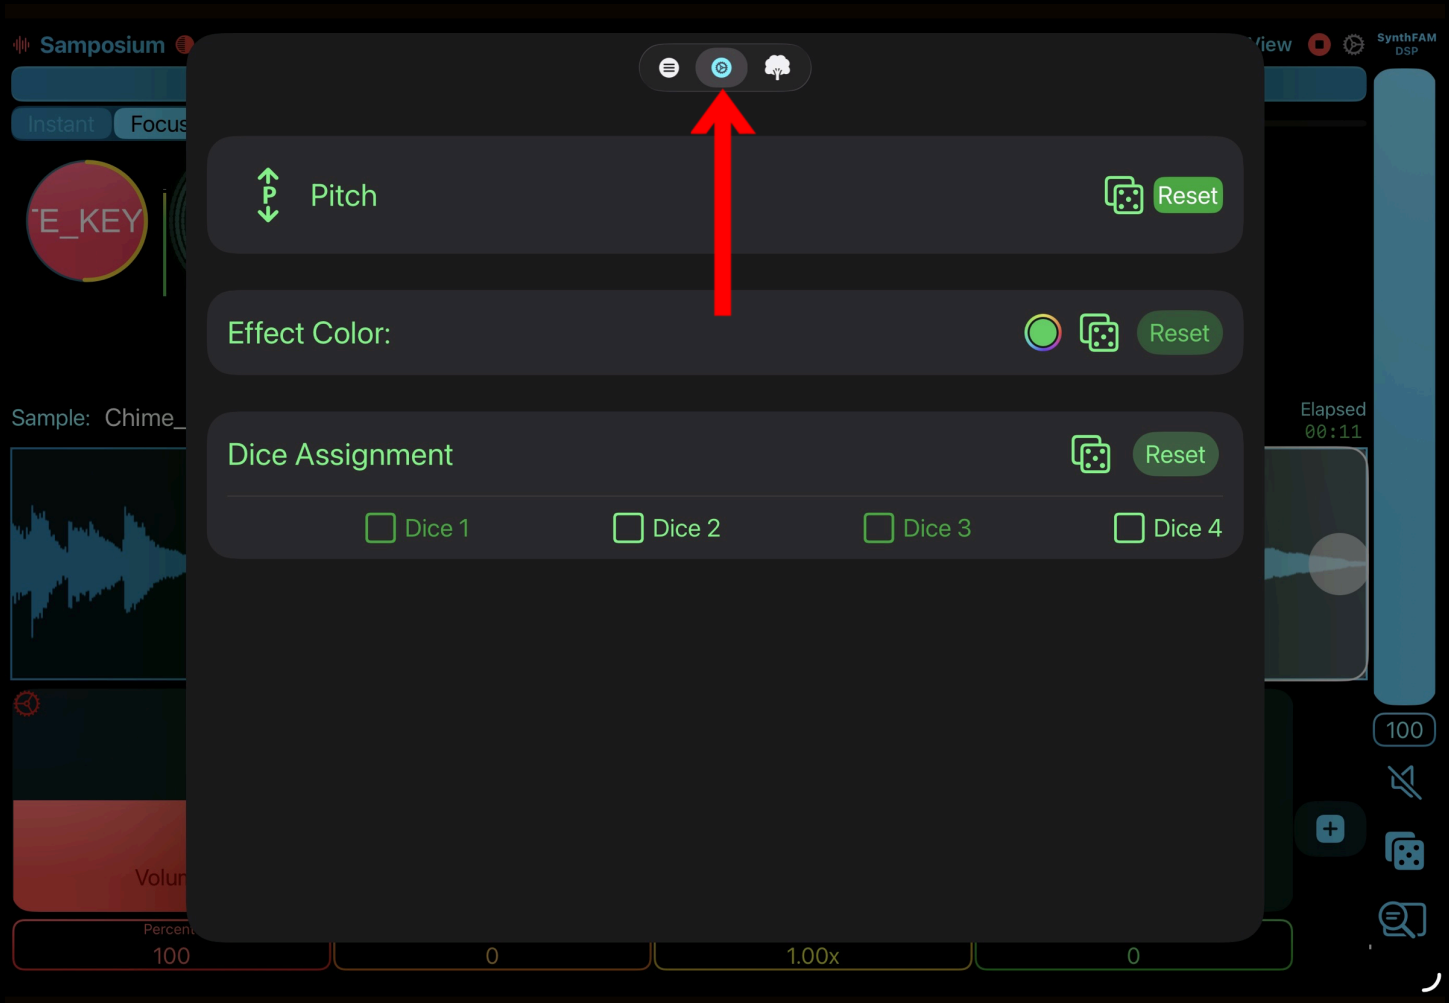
Samposium

Instant Focus

E_KEY

Sample: Chime_

Volu

Percen

100

0

1.00x

0

View

SynthFAM DSP

Elapsed 00:11

100

Pitch

Reset

Effect Color:

Reset

Dice Assignment

Reset

Dice 1

Dice 2

Dice 3

Dice 4